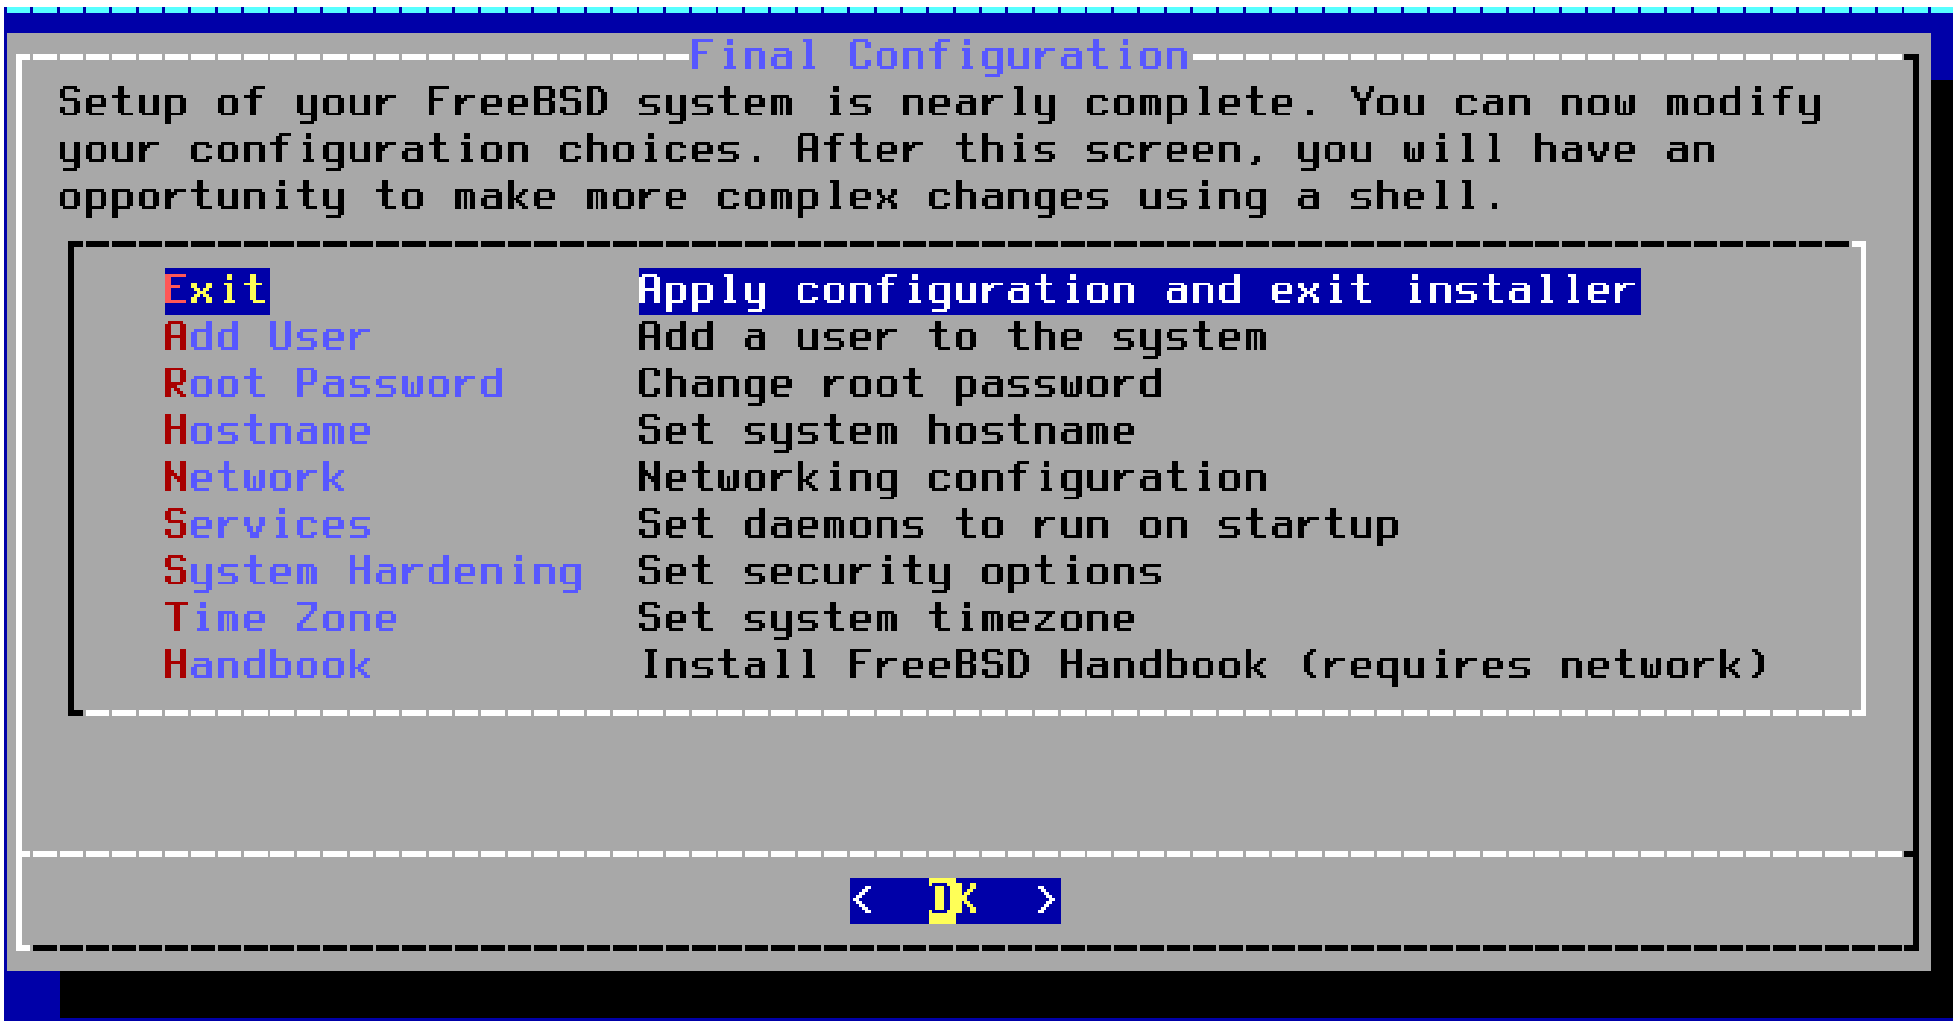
Final Configuration

Setup of your FreeBSD system is nearly complete. You can now modify your configuration choices. After this screen, you will have an opportunity to make more complex changes using a shell.

| | |
|---|---|
| Exit | Apply configuration and exit installer |
| Add User | Add a user to the system |
| Root Password | Change root password |
| Hostname | Set system hostname |
| Network | Networking configuration |
| Services | Set daemons to run on startup |
| System Hardening | Set security options |
| Time Zone | Set system timezone |
| Handbook | Install FreeBSD Handbook (requires network) |

< OK >